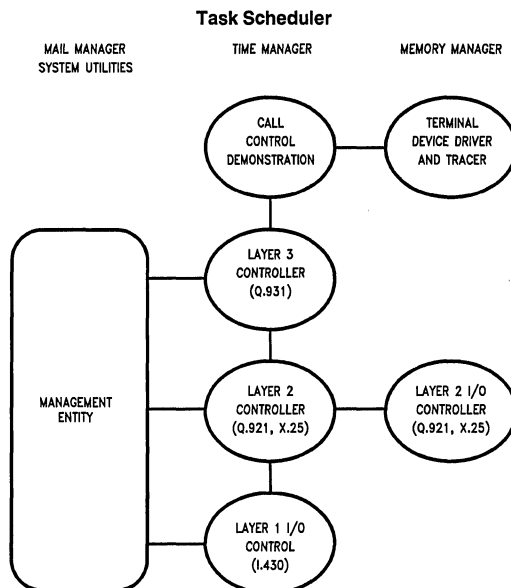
Task Scheduler

MAIL MANAGER
SYSTEM UTILITIES

TIME MANAGER

MEMORY MANAGER

CALL CONTROL DEMONSTRATION

TERMINAL DEVICE DRIVER AND TRACER

LAYER 3 CONTROLLER (Q.931)

MANAGEMENT ENTITY

LAYER 2 CONTROLLER (Q.921, X.25)

LAYER 2 I/O CONTROLLER (Q.921, X.25)

LAYER 1 I/O CONTROL (I.430)